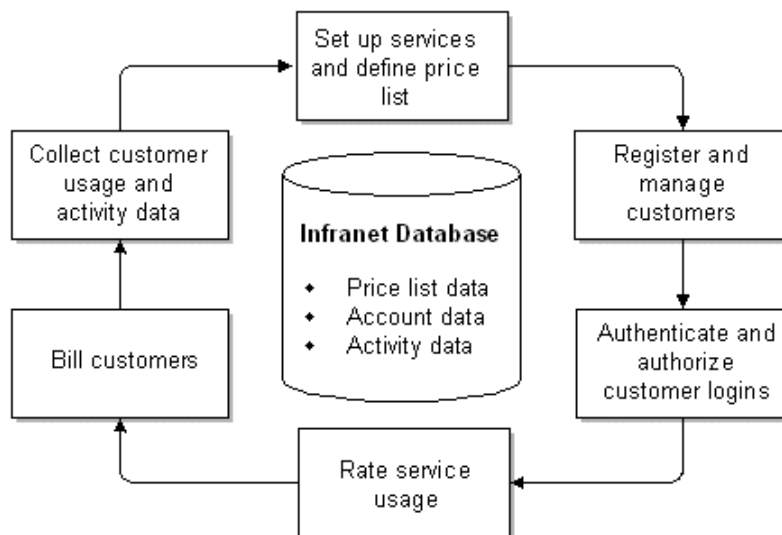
Set up services and define price list

Register and manage customers

Authenticate and authorize customer logins

Rate service usage

Bill customers

Collect customer usage and activity data

Infranet Database

- Price list data
- Account data
- Activity data